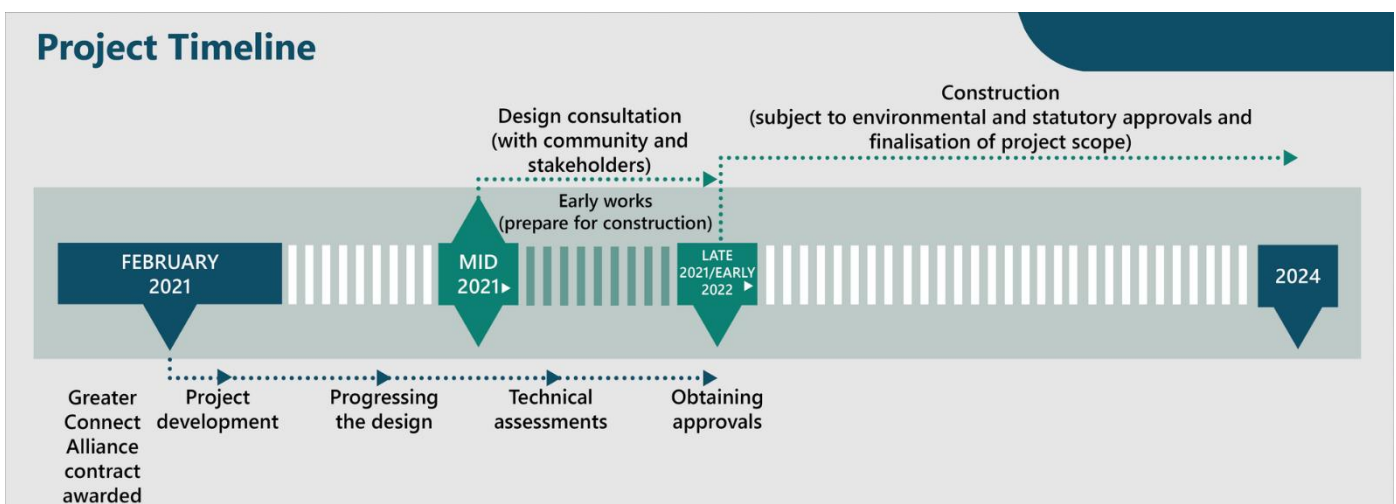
Project Timeline

Construction
(subject to environmental and statutory approvals and finalisation of project scope)

Design consultation
(with community and stakeholders)

Early works
(prepare for construction)

FEBRUARY 2021

MID 2021

LATE 2021/EARLY 2022

2024

Greater Connect Alliance contract awarded

Project development

Progressing the design

Technical assessments

Obtaining approvals